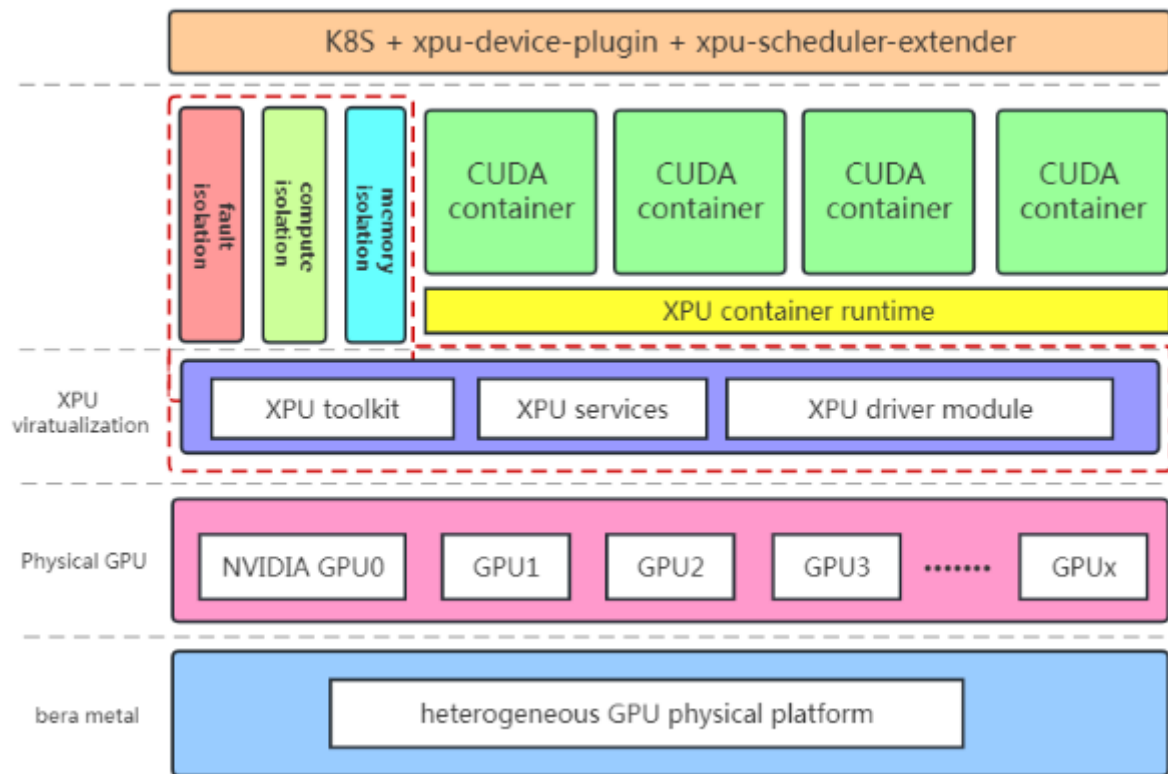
K8S + xpu-device-plugin + xpu-scheduler-extender

fault isolation

compute isolation

memory isolation

CUDA container

CUDA container

CUDA container

CUDA container

XPU container runtime

XPU viratualization

XPU toolkit

XPU services

XPU driver module

Physical GPU

NVIDIA GPU0

GPU1

GPU2

GPU3

•••••••

GPUx

bera metal

heterogeneous GPU physical platform